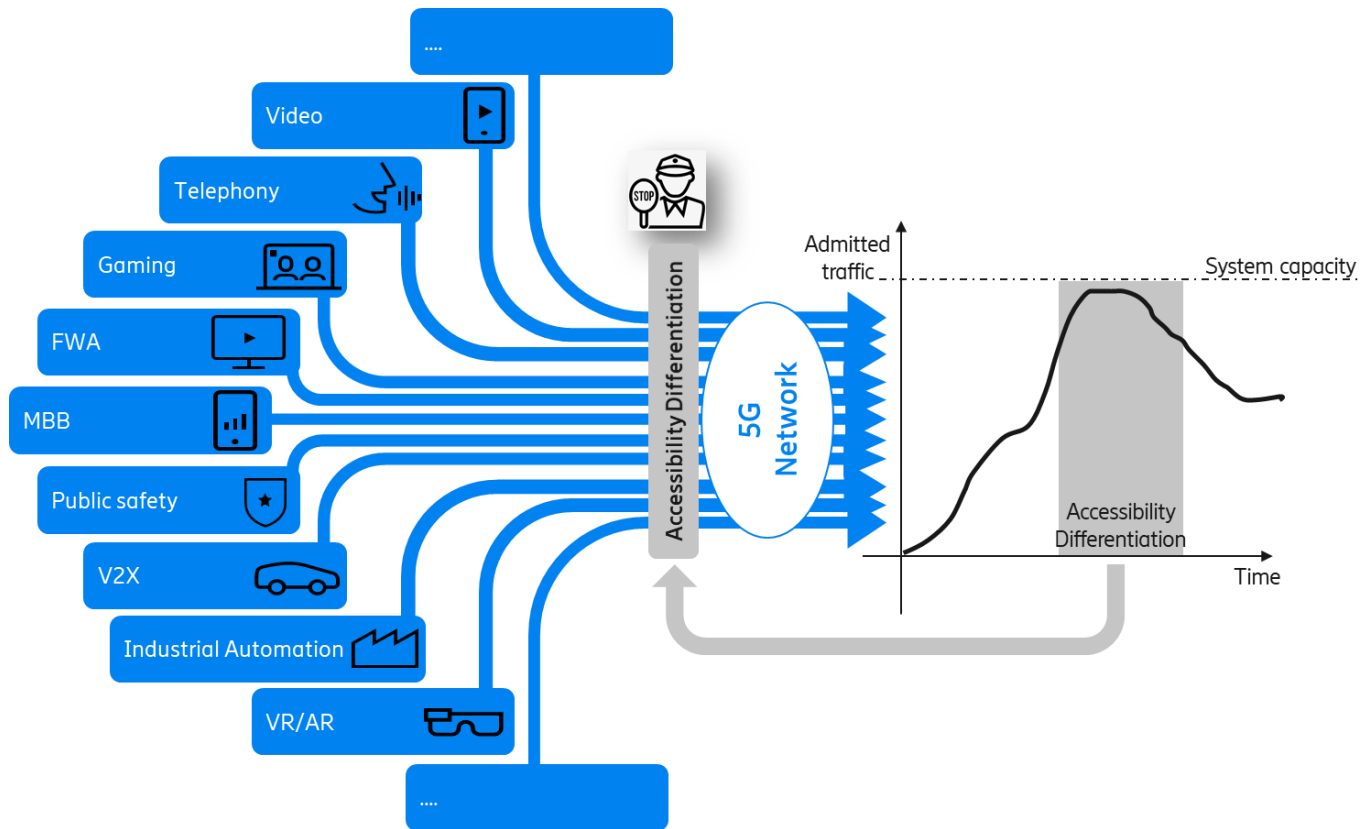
....

Video

Telephony

Gaming

FWA

MBB

Public safety

V2X

Industrial Automation

VR/AR

....

STOP

Accessibility Differentiation

5G Network

Admitted traffic

System capacity

Accessibility Differentiation

Time